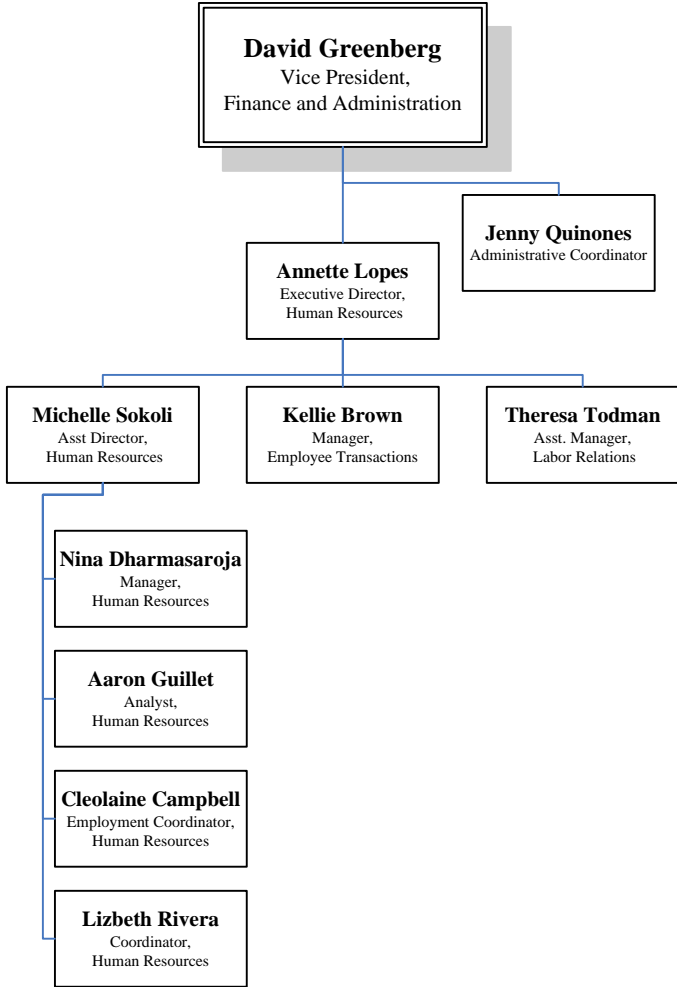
David Greenberg
Vice President,
Finance and Administration

Jenny Quinones
Administrative Coordinator

Annette Lopes
Executive Director,
Human Resources

Michelle Sokoli
Asst Director,
Human Resources

Kellie Brown
Manager,
Employee Transactions

Theresa Todman
Asst. Manager,
Labor Relations

Nina Dharmasaroja
Manager,
Human Resources

Aaron Guillet
Analyst,
Human Resources

Cleolaine Campbell
Employment Coordinator,
Human Resources

Lizbeth Rivera
Coordinator,
Human Resources